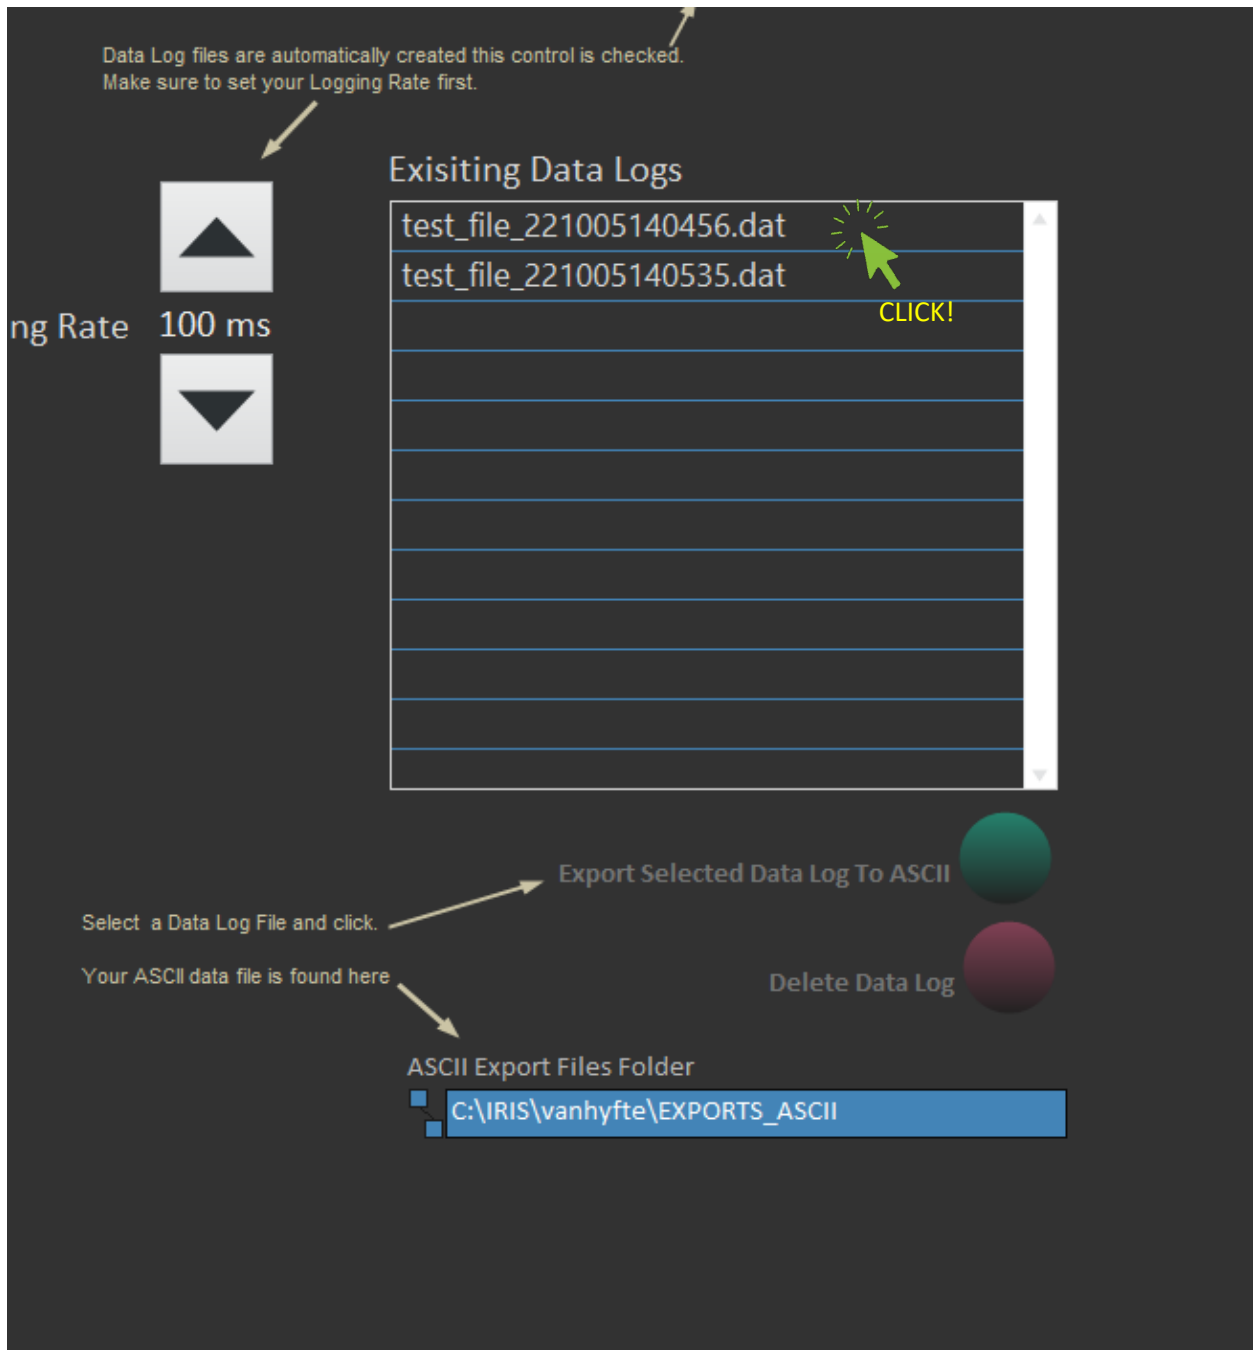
Data Log files are automatically created this control is checked.
Make sure to set your Logging Rate first.

Exisiting Data Logs

test_file_221005140456.dat
test_file_221005140535.dat

CLICK!

ng Rate 100 ms

Export Selected Data Log To ASCII

Select a Data Log File and click.

Your ASCII data file is found here

Delete Data Log

ASCII Export Files Folder

C:\IRIS\vanhyfte\EXPORTS_ASCII